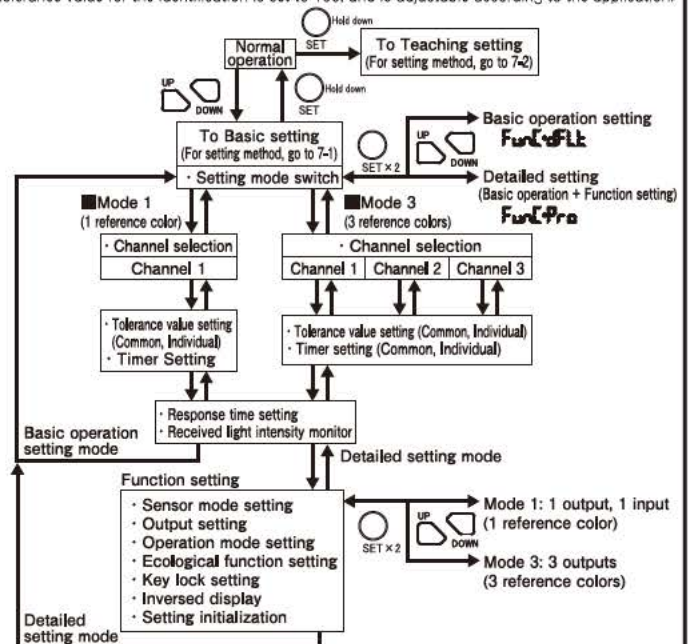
tolerance value for the identification is set to 10% and is adjustable according to the application.

Hold down
SET
Normal operation
To Teaching setting
(For setting method, go to 7-2)
UP
DOWN
Hold down
SET
To Basic setting
(For setting method, go to 7-1)
· Setting mode switch
SET × 2
UP
DOWN
Basic operation setting
FunC·dFLt
Detailed setting
(Basic operation + Function setting)
FunC·Pro
■Mode 1
(1 reference color)
■Mode 3
(3 reference colors)
· Channel selection
Channel 1
· Channel selection
| Channel 1 | Channel 2 | Channel 3 |
· Tolerance value setting (Common, Individual)
· Timer Setting
· Tolerance value setting (Common, Individual)
· Timer setting (Common, Individual)
· Response time setting
· Received light intensity monitor
Basic operation setting mode
Detailed setting mode
Function setting
· Sensor mode setting
· Output setting
· Operation mode setting
· Ecological function setting
· Key lock setting
· Inversed display
· Setting initialization
SET × 2
UP
DOWN
Mode 1: 1 output, 1 input
(1 reference color)
Mode 3: 3 outputs
(3 reference colors)
Detailed setting mode